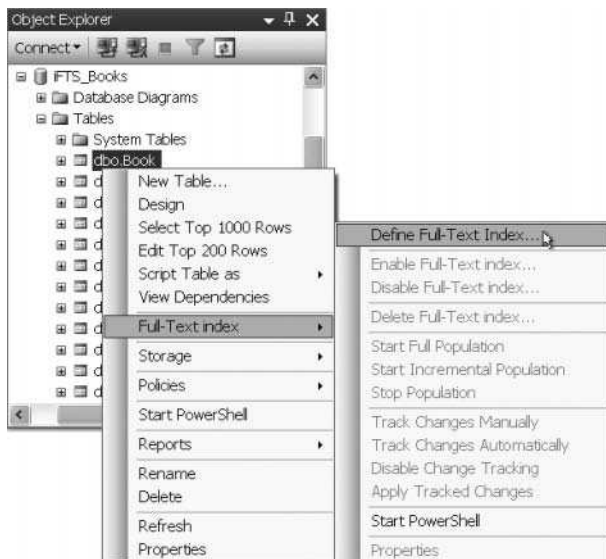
Object Explorer

Connect▾

FTS_Books
Database Diagrams
Tables
System Tables
dbo.Book
d
d
d
d
d
d
d
d
d
d
d

New Table...
Design
Select Top 1000 Rows
Edit Top 200 Rows
Script Table as
View Dependencies
Full-Text index
Storage
Policies
Start PowerShell
Reports
Rename
Delete
Refresh
Properties

Define Full-Text Index...
Enable Full-Text index...
Disable Full-Text index...
Delete Full-Text index...
Start Full Population
Start Incremental Population
Stop Population
Track Changes Manually
Track Changes Automatically
Disable Change Tracking
Apply Tracked Changes
Start PowerShell
Properties